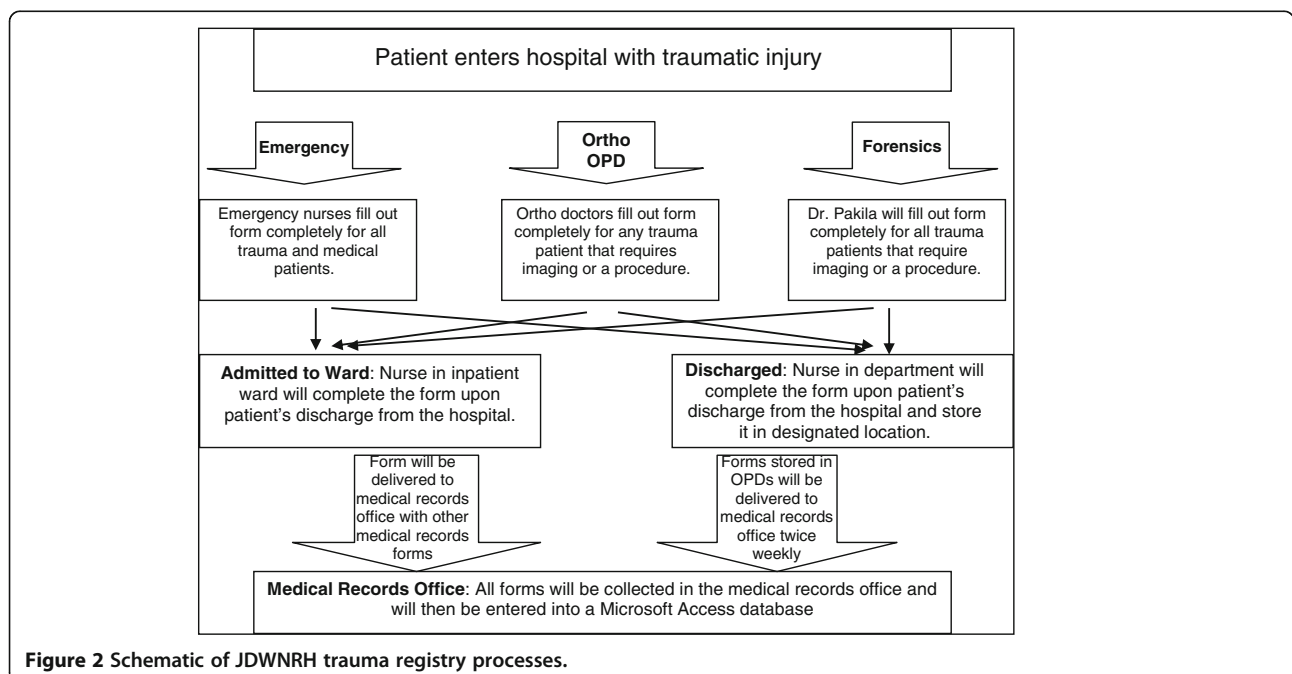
Patient enters hospital with traumatic injury

Emergency

Ortho OPD

Forensics

Emergency nurses fill out form completely for all trauma and medical patients.

Ortho doctors fill out form completely for any trauma patient that requires imaging or a procedure.

Dr. Pakila will fill out form completely for all trauma patients that require imaging or a procedure.

Admitted to Ward: Nurse in inpatient ward will complete the form upon patient's discharge from the hospital.

Discharged: Nurse in department will complete the form upon patient's discharge from the hospital and store it in designated location.

Form will be delivered to medical records office with other medical records forms

Forms stored in OPDs will be delivered to medical records office twice weekly

Medical Records Office: All forms will be collected in the medical records office and will then be entered into a Microsoft Access database

Figure 2 Schematic of JDWNRH trauma registry processes.